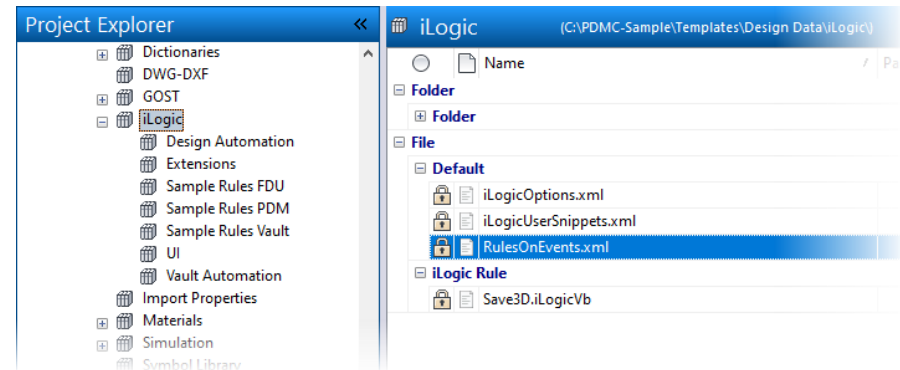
Project Explorer «

Dictionaries
DWG-DXF
GOST
iLogic
Design Automation
Extensions
Sample Rules FDU
Sample Rules PDM
Sample Rules Vault
UI
Vault Automation
Import Properties
Materials
Simulation
Symbol Library

iLogic (C:\PDMC-Sample\Templates\Design Data\iLogic\)

Name / Pa

Folder
Folder
File
Default
iLogicOptions.xml
iLogicUserSnippets.xml
RulesOnEvents.xml
iLogic Rule
Save3D.iLogicVb